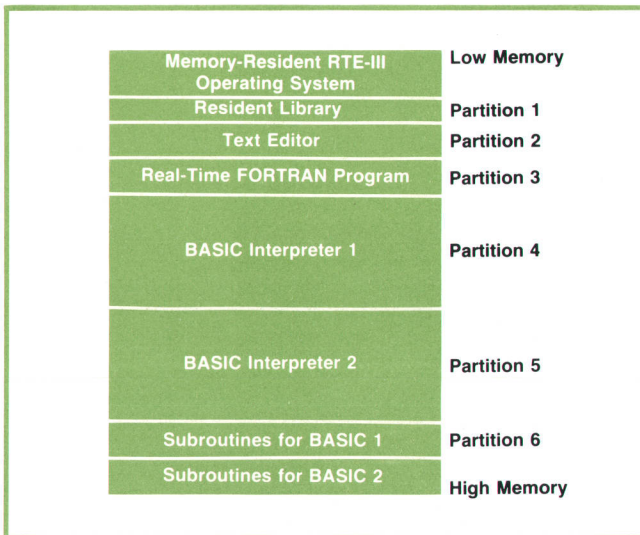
Memory-Resident RTE-III Operating System | Low Memory
Resident Library | Partition 1
Text Editor | Partition 2
Real-Time FORTRAN Program | Partition 3
BASIC Interpreter 1 | Partition 4
BASIC Interpreter 2 | Partition 5
Subroutines for BASIC 1 | Partition 6
Subroutines for BASIC 2 | High Memory